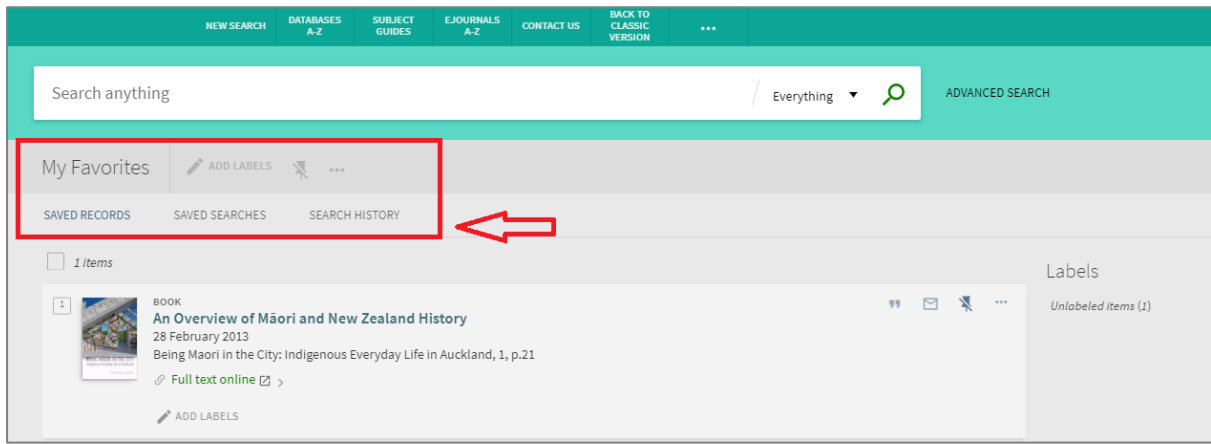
NEW SEARCH DATABASES A-Z SUBJECT GUIDES EJOURNALS A-Z CONTACT US BACK TO CLASSIC VERSION ...

Search anything

Everything

ADVANCED SEARCH

My Favorites ADD LABELS ...

SAVED RECORDS SAVED SEARCHES SEARCH HISTORY

1 items

Labels

Unlabeled items (1)

1

BOOK

An Overview of Māori and New Zealand History

28 February 2013

Being Maori in the City: Indigenous Everyday Life in Auckland, 1, p.21

Full text online >

ADD LABELS